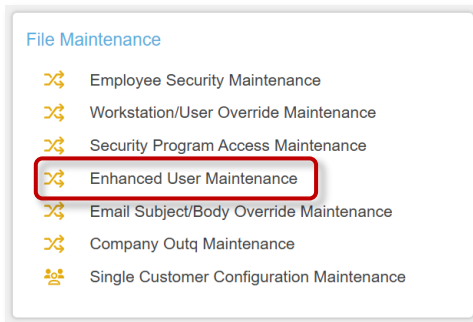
File Maintenance

Employee Security Maintenance

Workstation/User Override Maintenance

Security Program Access Maintenance

Enhanced User Maintenance

Email Subject/Body Override Maintenance

Company Outq Maintenance

Single Customer Configuration Maintenance